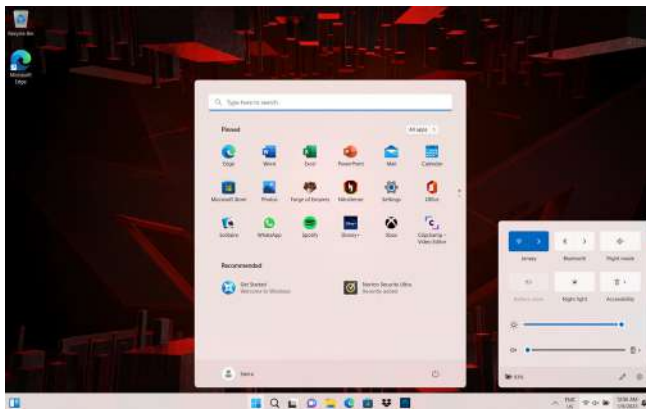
Recycle Bin

Microsoft Edge

Type here to search

Pinned

All apps >

Edge

Word

Excel

PowerPoint

Mail

Calendar

Microsoft Store

Photos

Forge of Empires

MiniVerse

Settings

Office

Solitaire

WhatsApp

Spotify

Disney+

Xbox

Clipchamp – Video Editor

Recommended

Get Started
Welcome to Windows

Norton Security Ultra
Recently added

Kerra

Airway

Bluetooth

Flight mode

Battery saver

Night light

Accessibility

ENG
US